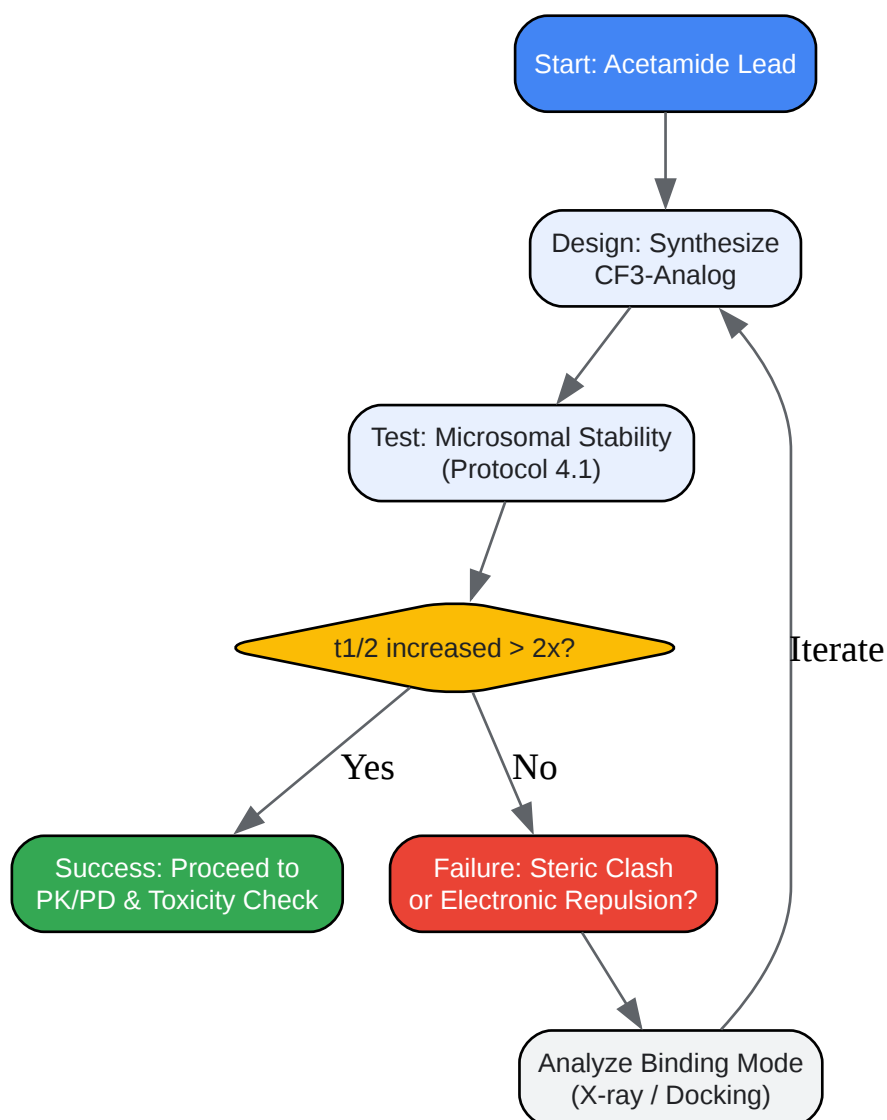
Start: Acetamide Lead

Design: Synthesize CF3-Analog

Test: Microsomal Stability (Protocol 4.1)

t1/2 increased > 2x?

Yes

No

Iterate

Success: Proceed to PK/PD & Toxicity Check

Failure: Steric Clash or Electronic Repulsion?

Analyze Binding Mode (X-ray / Docking)